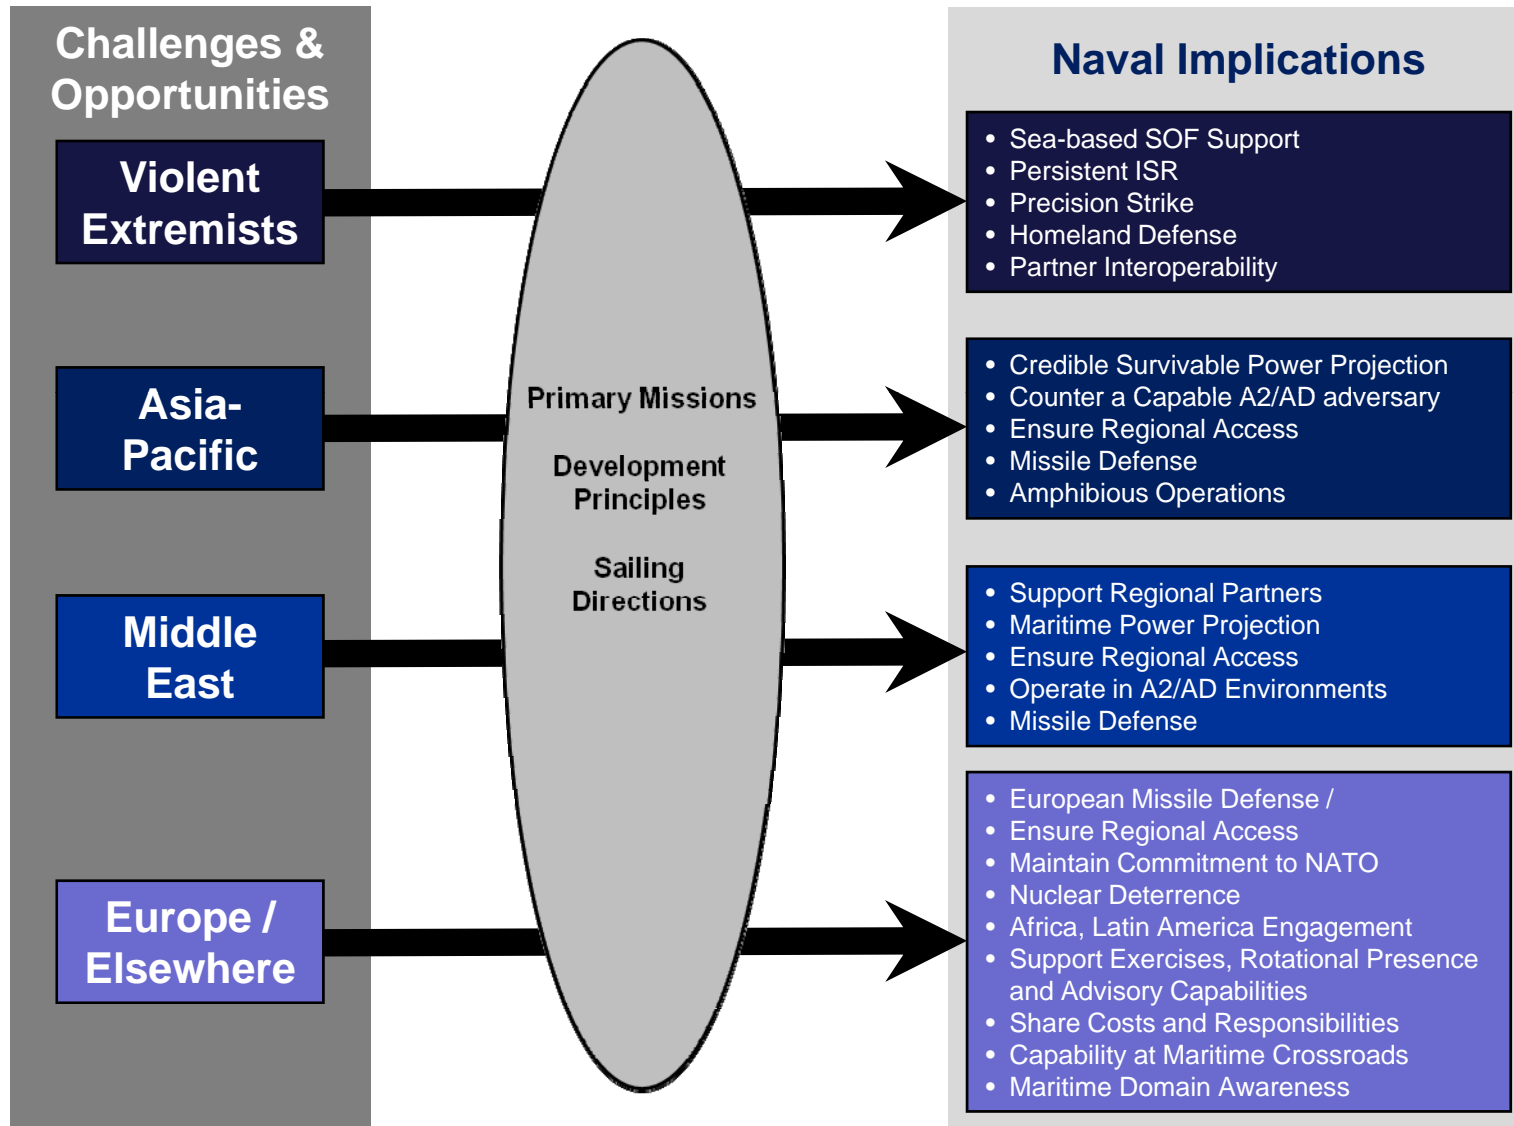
Challenges & Opportunities

Violent Extremists

Asia-Pacific

Middle East

Europe / Elsewhere

Primary Missions

Development Principles

Sailing Directions

Naval Implications

- Sea-based SOF Support
- Persistent ISR
- Precision Strike
- Homeland Defense
- Partner Interoperability

- Credible Survivable Power Projection
- Counter a Capable A2/AD adversary
- Ensure Regional Access
- Missile Defense
- Amphibious Operations

- Support Regional Partners
- Maritime Power Projection
- Ensure Regional Access
- Operate in A2/AD Environments
- Missile Defense

- European Missile Defense /
- Ensure Regional Access
- Maintain Commitment to NATO
- Nuclear Deterrence
- Africa, Latin America Engagement
- Support Exercises, Rotational Presence and Advisory Capabilities
- Share Costs and Responsibilities
- Capability at Maritime Crossroads
- Maritime Domain Awareness